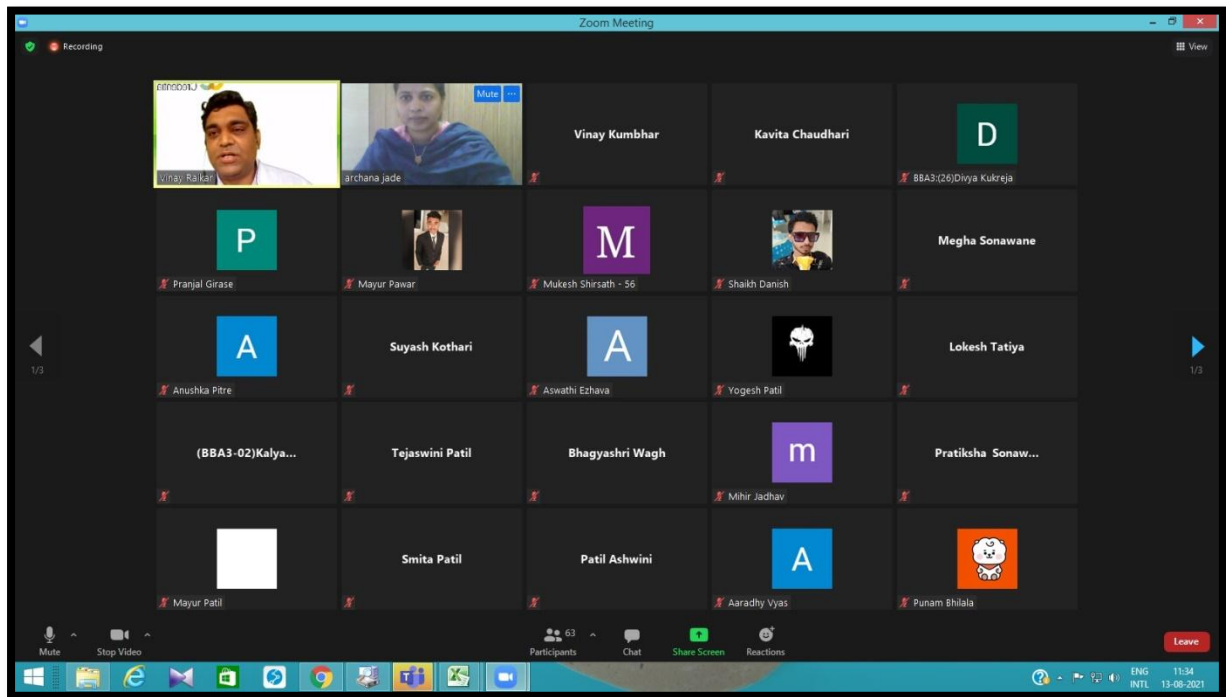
Zoom Meeting

Recording

View

Vinay Raikar

Mute

archana jade

Vinay Kumbhar

Kavita Chaudhari

D

BBA3:(26)Divya Kukreja

P

Pranjal Girase

Mayur Pawar

M

Mukesh Shirsath - 56

Shaikh Danish

Megha Sonawane

1/3

A

Anushka Pitre

Suyash Kothari

A

Aswathi Ezhava

Yogesh Patil

Lokesh Tatiya

1/3

(BBA3-02)Kalya...

Tejaswini Patil

Bhagyashri Wagh

m

Mihir Jadhav

Pratiksha Sonaw...

Mayur Patil

Smita Patil

Patil Ashwini

A

Aaradhy Vyas

Punam Bhilala

Mute

Stop Video

63

Participants

Chat

Share Screen

Reactions

Leave

ENG
INTL

11:34
13-08-2021